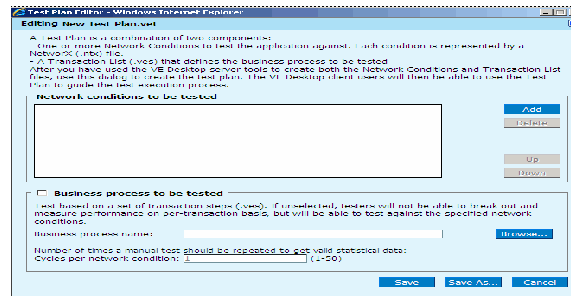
Test Plan Editor - Windows Internet Explorer

Editing New Test Plan.vet

A Test Plan is a combination of two components:
- One or more Network Conditions to test the application against. Each condition is represented by a Network (.ntx) file.
- A Transaction List (.vcs) that defines the business process to be tested.
After you have used the VE Desktop server tools to create both the Network Conditions and Transaction List files, use this dialog to create the test plan. The VE Desktop client users will then be able to use the Test Plan to guide the test execution process.

Network conditions to be tested

Add

Delete

Up

Down

Business process to be tested

Test based on a set of transaction steps (.vcs). If selected, testers will not be able to break out and measure performance on per-transaction basis, but will be able to test against the specified network conditions.

Business process name:

Browse...

Number of times a manual test should be repeated to get valid statistical data:
Cycles per network condition: 1 (1-50)

Save

Save As...

Cancel